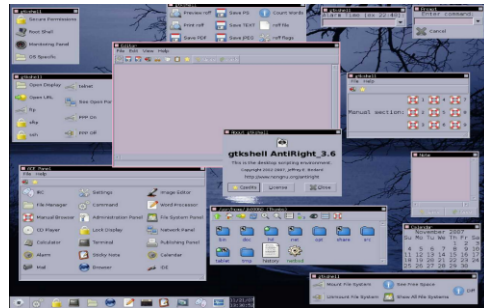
gtkshell
Secure Permissions
Root Shell
Monitoring Panel
OS Specific

Preview rdf
Print rdf
Save PDF
Save PS
Save TEXT
Save JPEG
Count Words
rdf file
rdf flags

gtkshell
Alarm time [00:22:49]

Input
Enter command
Cancel

gtkshell
File View Help

gtkshell
Open Display
Open URL
ftp
sftp
ssh
telnet
See Spot Run
PPP On
PPP Off

gtkshell
File Help
Manual section:

About gtkshell
gtkshell AntiRight_3.6
This is the desktop scripting environment.
Copyright (C) 2002, 2007 Jeffrey E. Bedard
http://www.nongnu.org/antiright
Credits
License
Close

GDE Panel
File Help
RC
Settings
Image Editor
File Manager
Command
Word Processor
Manual Browser
Administration Panel
File System Panel
CD Player
Lock Display
Network Panel
Calculator
Terminal
Publishing Panel
Alarm
Sticky Note
Calendar
Mail
Browser
Edit

/usr/home/jeff/[home]
bin
doc
lib
var
cat
share
src
tables
temp
history
readme

Calendar
November 2007

gtkshell
Mount File System
Unmount File System
See Free Space
Show All File Systems
Diff